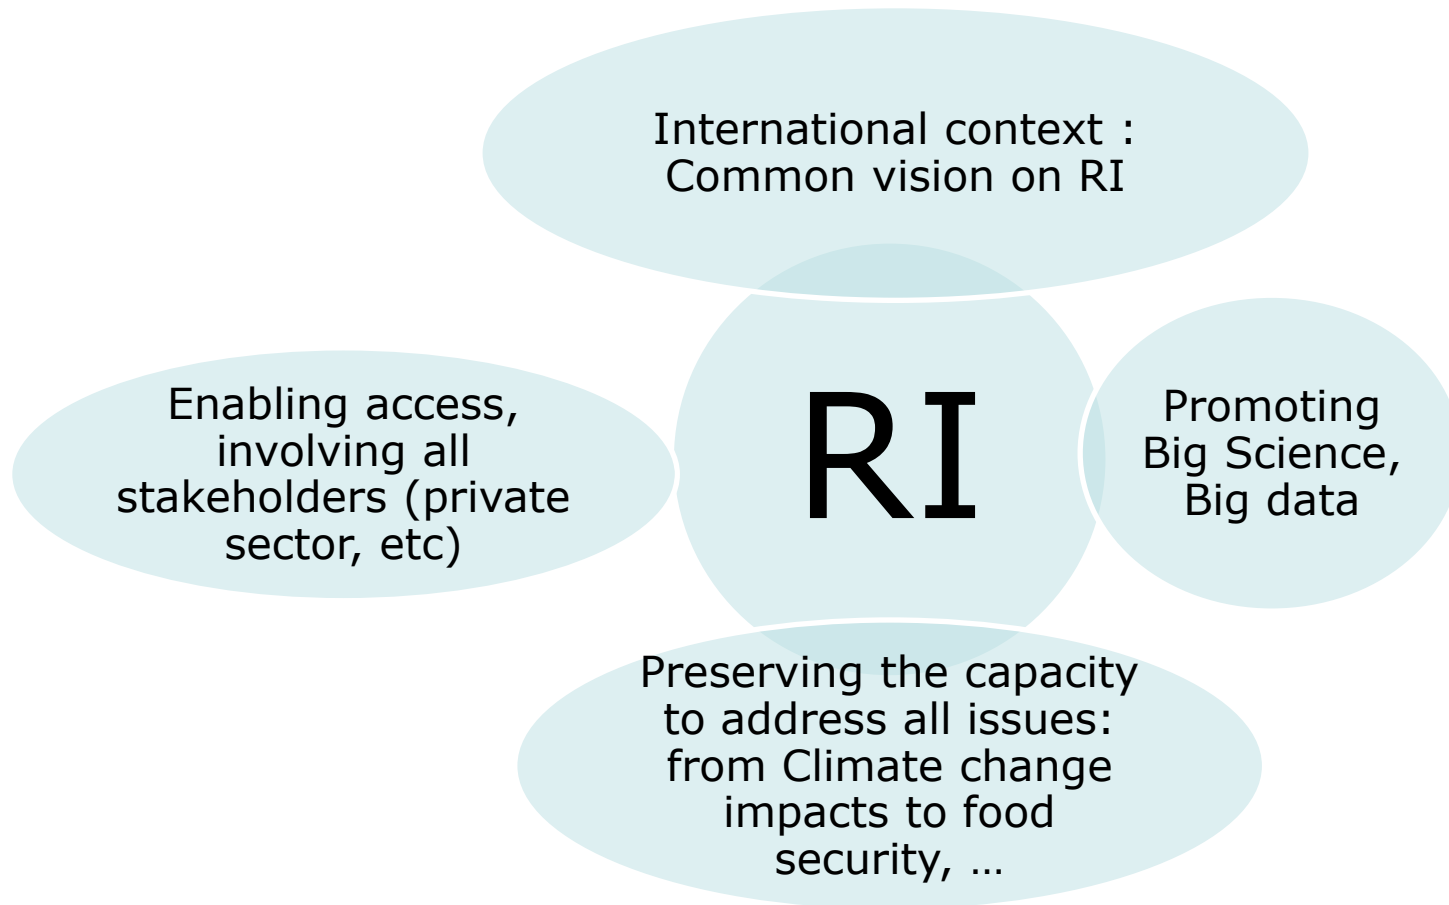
International context : Common vision on RI

Enabling access, involving all stakeholders (private sector, etc)

RI

Promoting Big Science, Big data

Preserving the capacity to address all issues: from Climate change impacts to food security, …